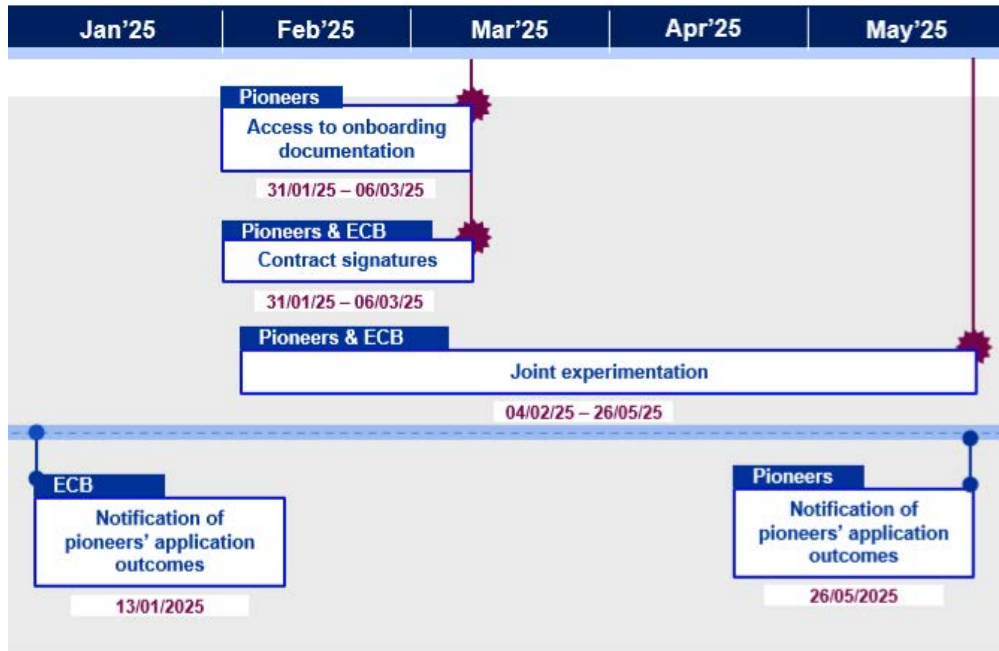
Jan’25 Feb’25 Mar’25 Apr’25 May’25

Pioneers
Access to onboarding documentation
31/01/25 – 06/03/25

Pioneers & ECB
Contract signatures
31/01/25 – 06/03/25

Pioneers & ECB
Joint experimentation
04/02/25 – 26/05/25

ECB
Notification of pioneers’ application outcomes
13/01/2025

Pioneers
Notification of pioneers’ application outcomes
26/05/2025